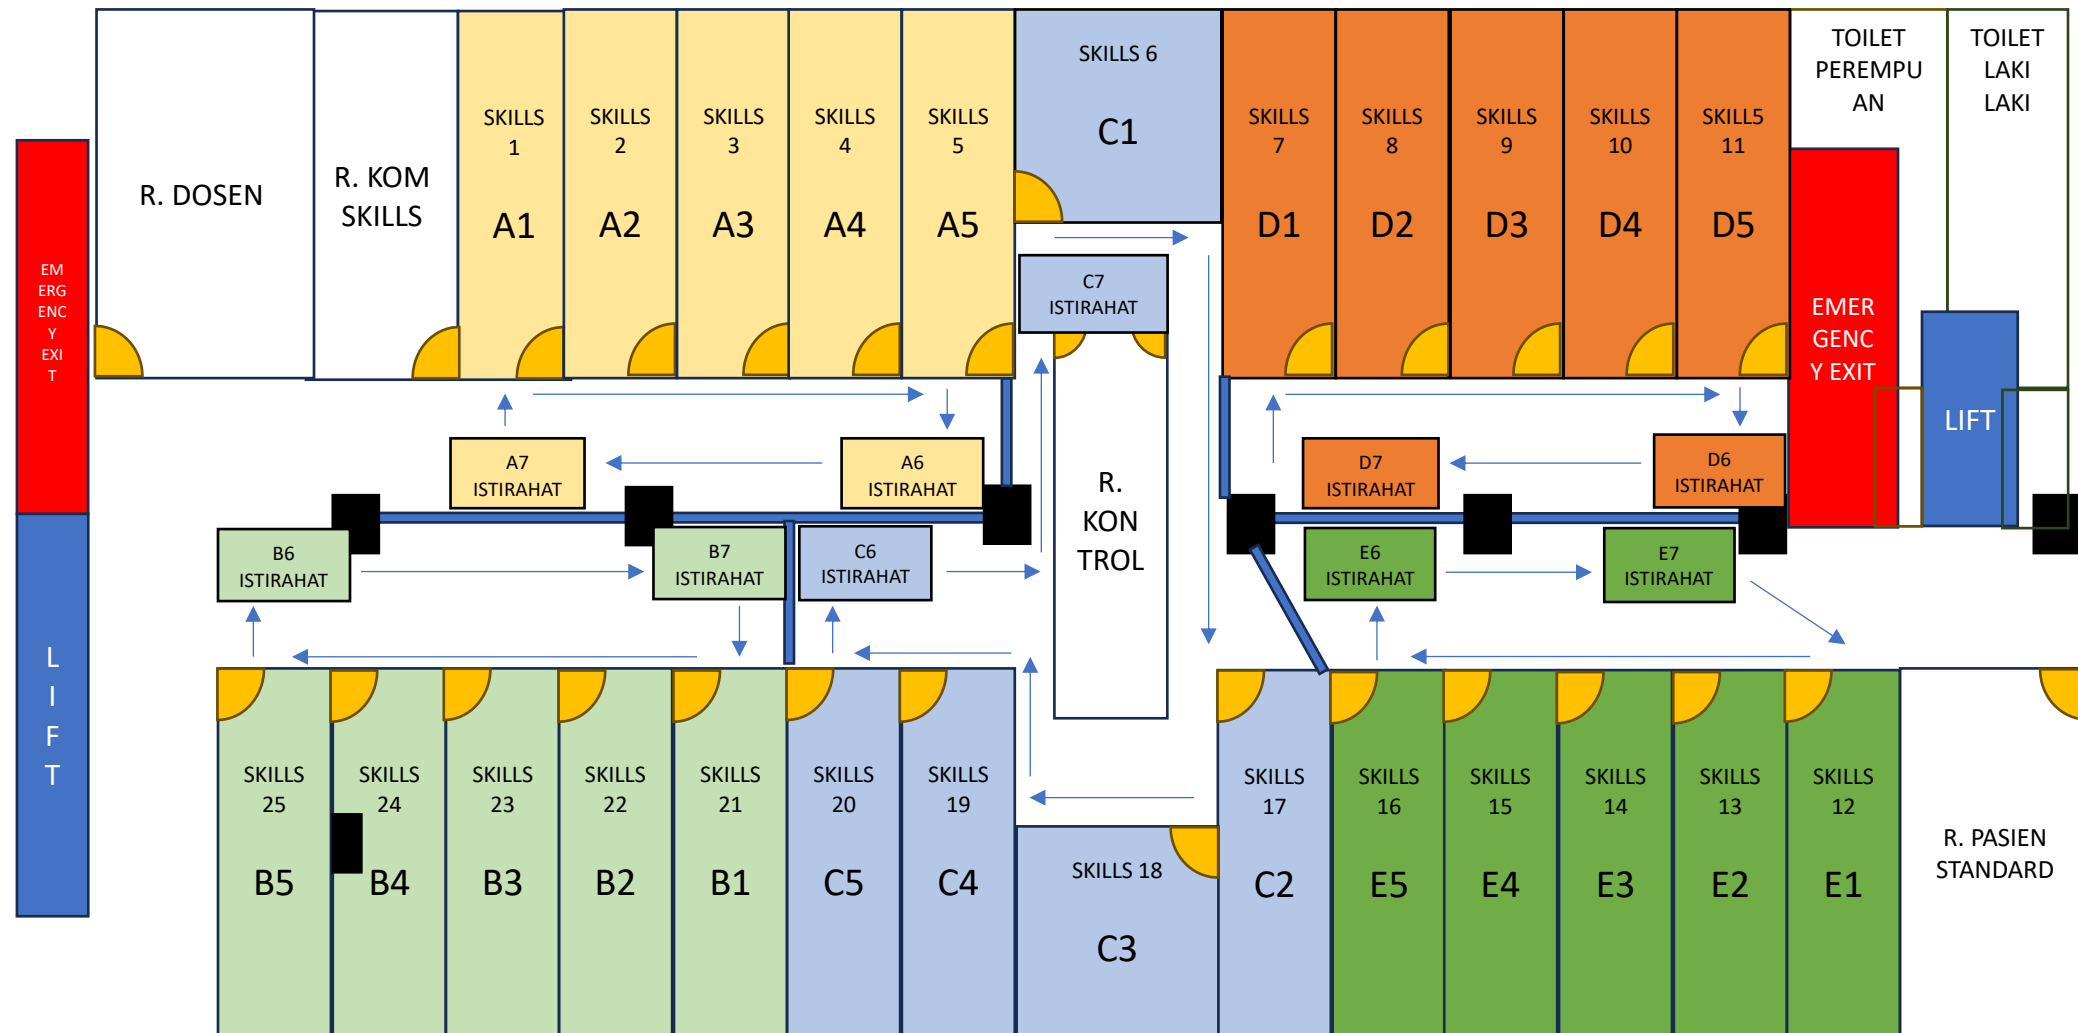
EM ERG ENC Y EXI T

L I F T

R. DOSEN

R. KOM SKILLS

SKILLS 1
A1

SKILLS 2
A2

SKILLS 3
A3

SKILLS 4
A4

SKILLS 5
A5

SKILLS 6
C1

SKILLS 7
D1

SKILLS 8
D2

SKILLS 9
D3

SKILLS 10
D4

SKILL5 11
D5

TOILET PEREMPU AN

TOILET LAKI LAKI

EMER GENC Y EXIT

LIFT

C7 ISTIRAHAT

A7 ISTIRAHAT

A6 ISTIRAHAT

R. KON TROL

D7 ISTIRAHAT

D6 ISTIRAHAT

B6 ISTIRAHAT

B7 ISTIRAHAT

C6 ISTIRAHAT

E6 ISTIRAHAT

E7 ISTIRAHAT

SKILLS 25
B5

SKILLS 24
B4

SKILLS 23
B3

SKILLS 22
B2

SKILLS 21
B1

SKILLS 20
C5

SKILLS 19
C4

SKILLS 18
C3

SKILLS 17
C2

SKILLS 16
E5

SKILLS 15
E4

SKILLS 14
E3

SKILLS 13
E2

SKILLS 12
E1

R. PASIEN STANDARD